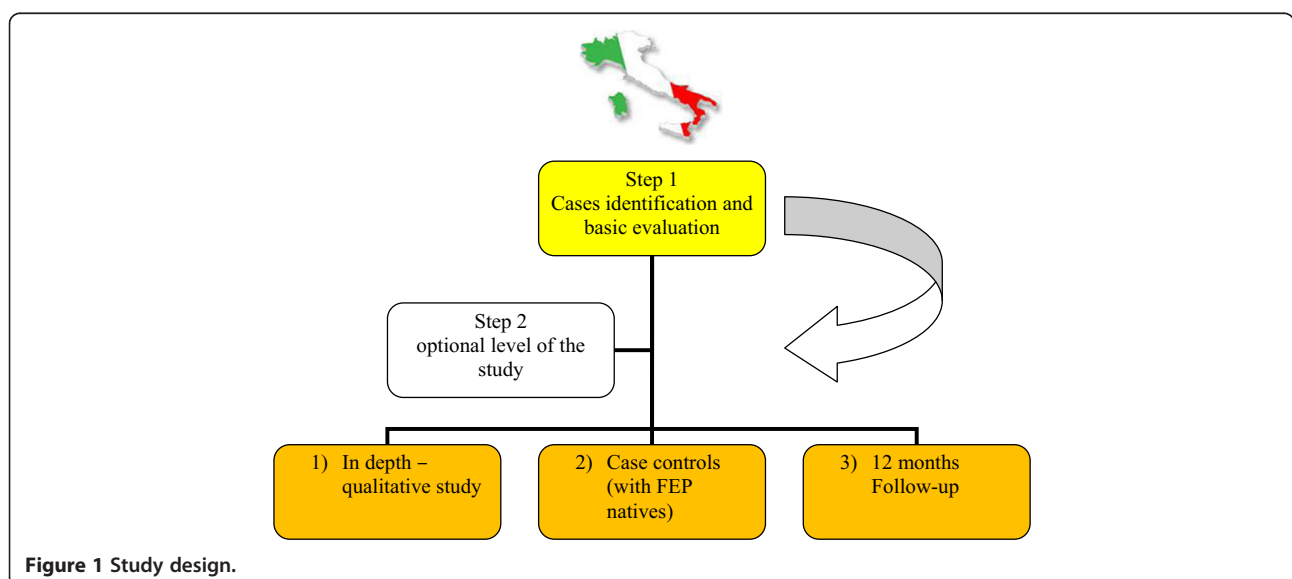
Step 1
Cases identification and basic evaluation

Step 2
optional level of the study

1) In depth – qualitative study

2) Case controls (with FEP natives)

3) 12 months Follow-up

Figure 1 Study design.